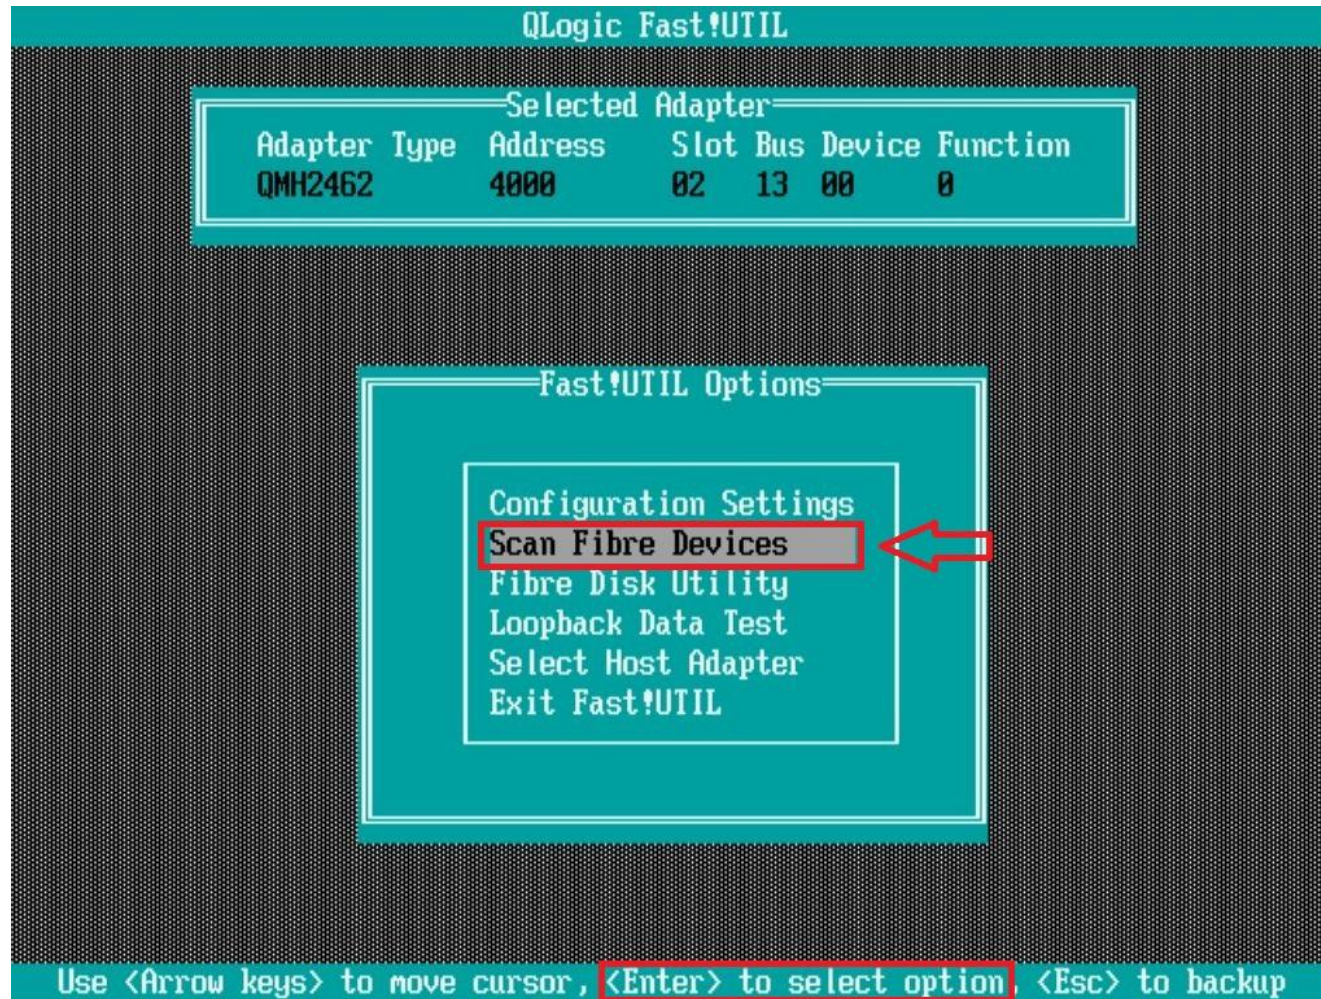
QLogic Fast!UTIL

Selected Adapter

| Adapter Type | Address | Slot | Bus | Device | Function |
|---|---|---|---|---|---|
| QMH2462 | 4000 | 02 | 13 | 00 | 0 |

Fast!UTIL Options

Configuration Settings
Scan Fibre Devices
Fibre Disk Utility
Loopback Data Test
Select Host Adapter
Exit Fast!UTIL

Use <Arrow keys> to move cursor, <Enter> to select option, <Esc> to backup